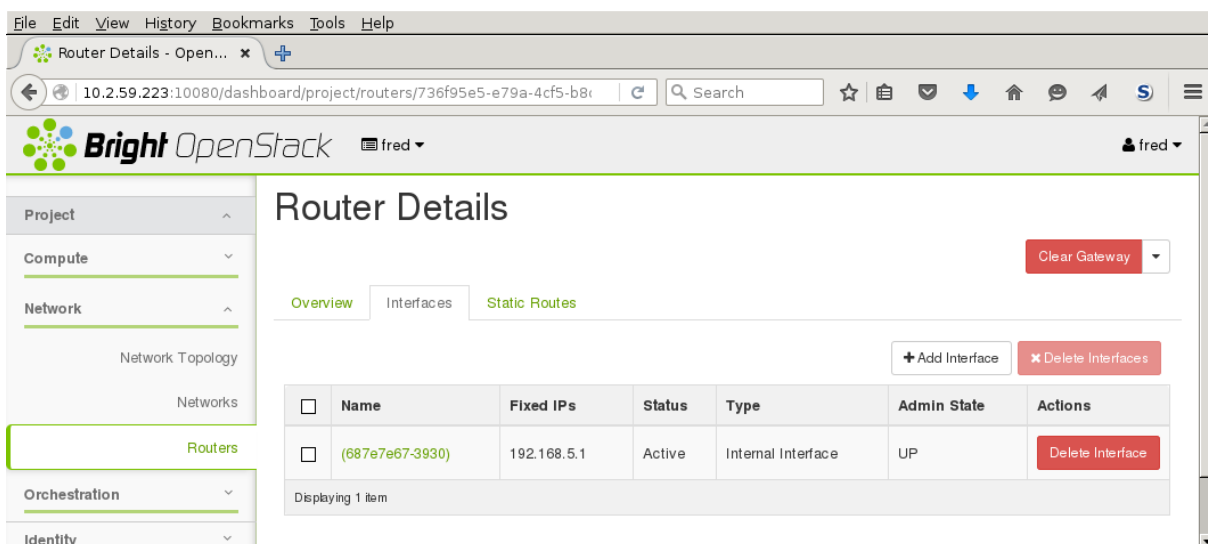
File Edit View History Bookmarks Tools Help

Router Details - Open... ×

10.2.59.223:10080/dashboard/project/routers/736f95e5-e79a-4cf5-b8

Search

Bright OpenStack fred ▾ fred ▾

Project
Compute
Network
Network Topology
Networks
Routers
Orchestration
Identity

Router Details

Clear Gateway

Overview Interfaces Static Routes

+ Add Interface ✖ Delete Interfaces

| | Name | Fixed IPs | Status | Type | Admin State | Actions |
|---|---|---|---|---|---|---|
| ☐ | (687e7e67-3930) | 192.168.5.1 | Active | Internal Interface | UP | Delete Interface |

Displaying 1 item